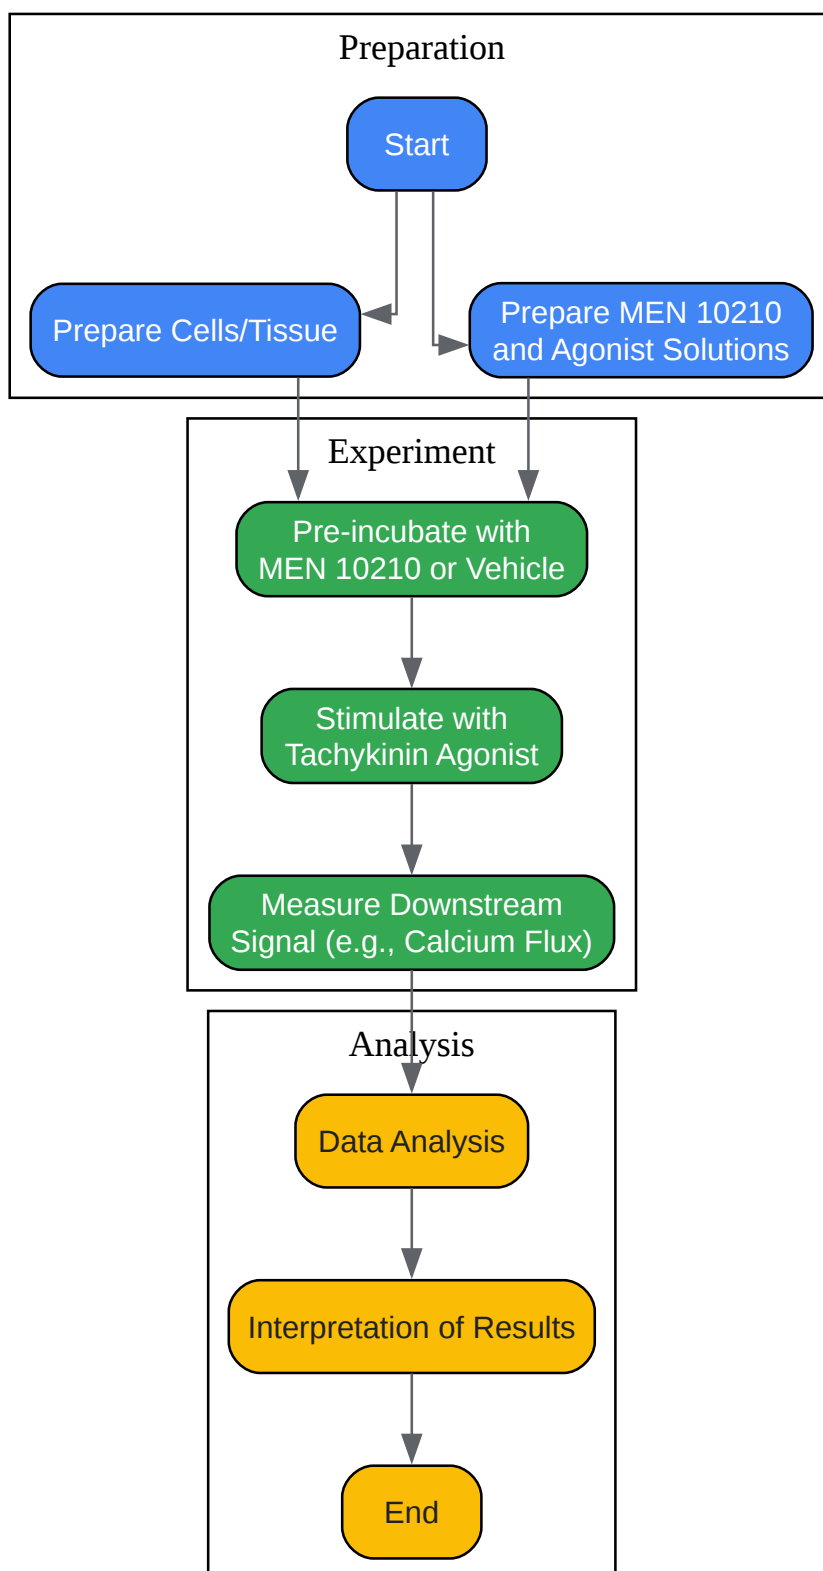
Preparation

Start

Prepare Cells/Tissue

Prepare MEN 10210 and Agonist Solutions

Experiment

Pre-incubate with MEN 10210 or Vehicle

Stimulate with Tachykinin Agonist

Measure Downstream Signal (e.g., Calcium Flux)

Analysis

Data Analysis

Interpretation of Results

End